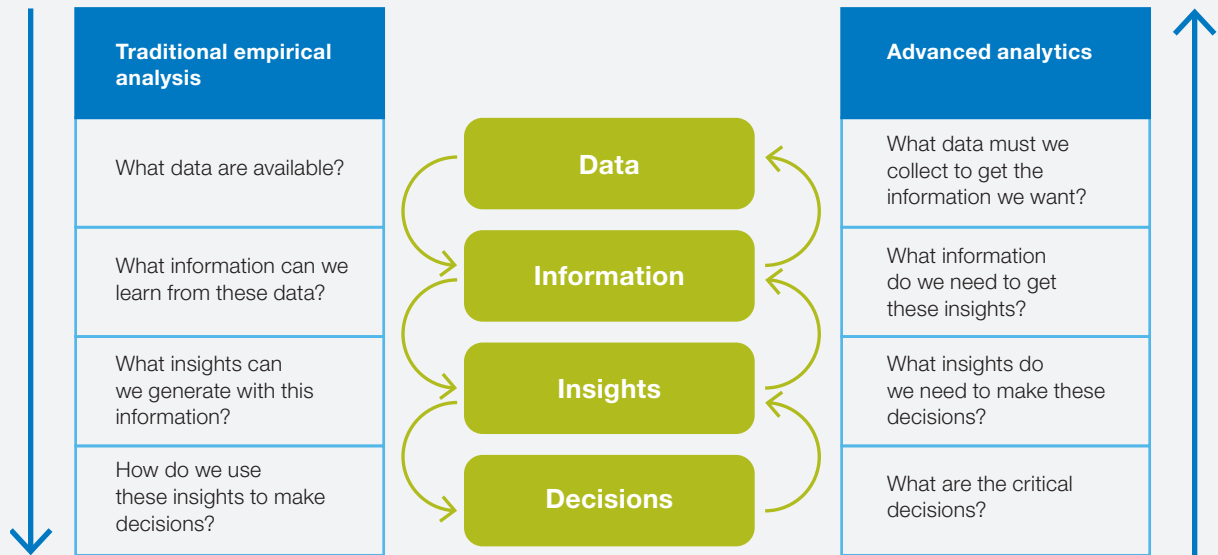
Traditional empirical analysis

What data are available?

What information can we learn from these data?

What insights can we generate with this information?

How do we use these insights to make decisions?

Data

Information

Insights

Decisions

Advanced analytics

What data must we collect to get the information we want?

What information do we need to get these insights?

What insights do we need to make these decisions?

What are the critical decisions?